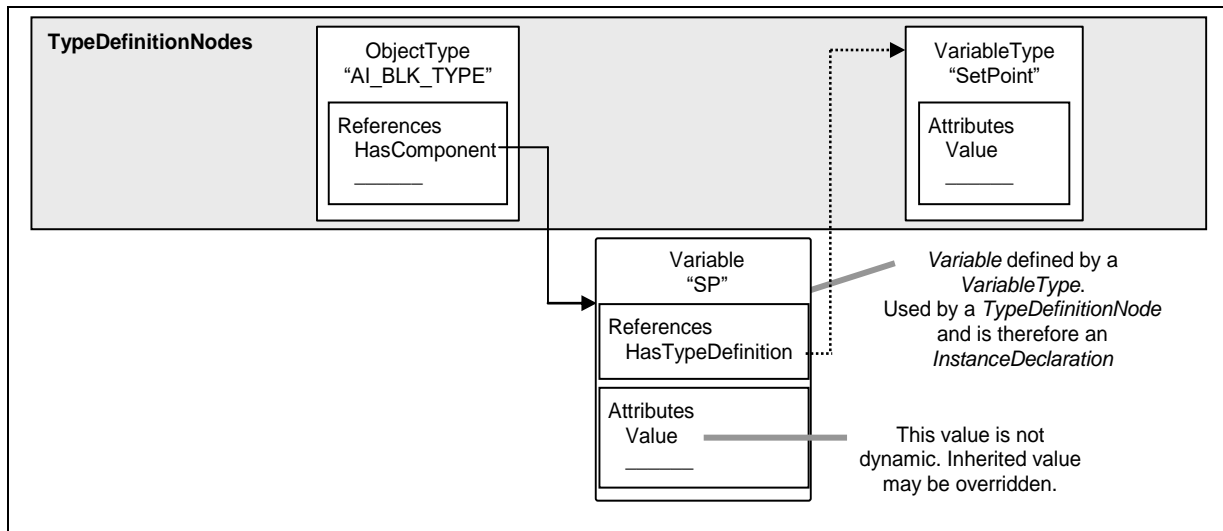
TypeDefinitionNodes

ObjectType
"AI_BLK_TYPE"

References
HasComponent

VariableType
"SetPoint"

Attributes
Value

Variable
"SP"

References
HasTypeDefinition

Attributes
Value

*Variable* defined by a *VariableType*. Used by a *TypeDefinitionNode* and is therefore an *InstanceDeclaration*

This value is not dynamic. Inherited value may be overridden.